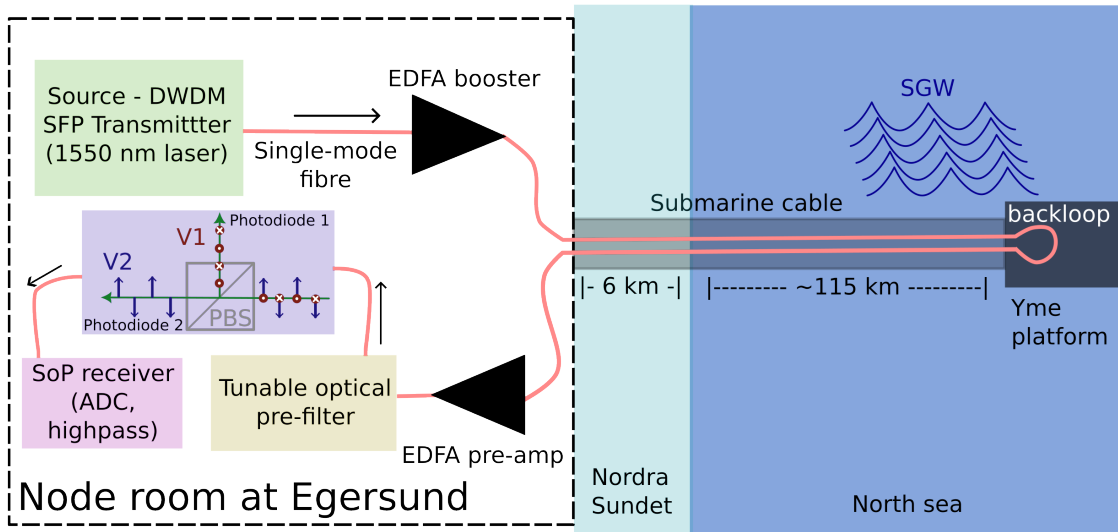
Source - DWDM SFP Transmittter (1550 nm laser)

EDFA booster

Single-mode fibre

SGW

Submarine cable

backloop

Photodiode 1

V1

V2

Photodiode 2

PBS

|- 6 km -|

|--------- ~115 km ---------|

Yme platform

SoP receiver (ADC, highpass)

Tunable optical pre-filter

EDFA pre-amp

Nordra Sundet

North sea

Node room at Egersund